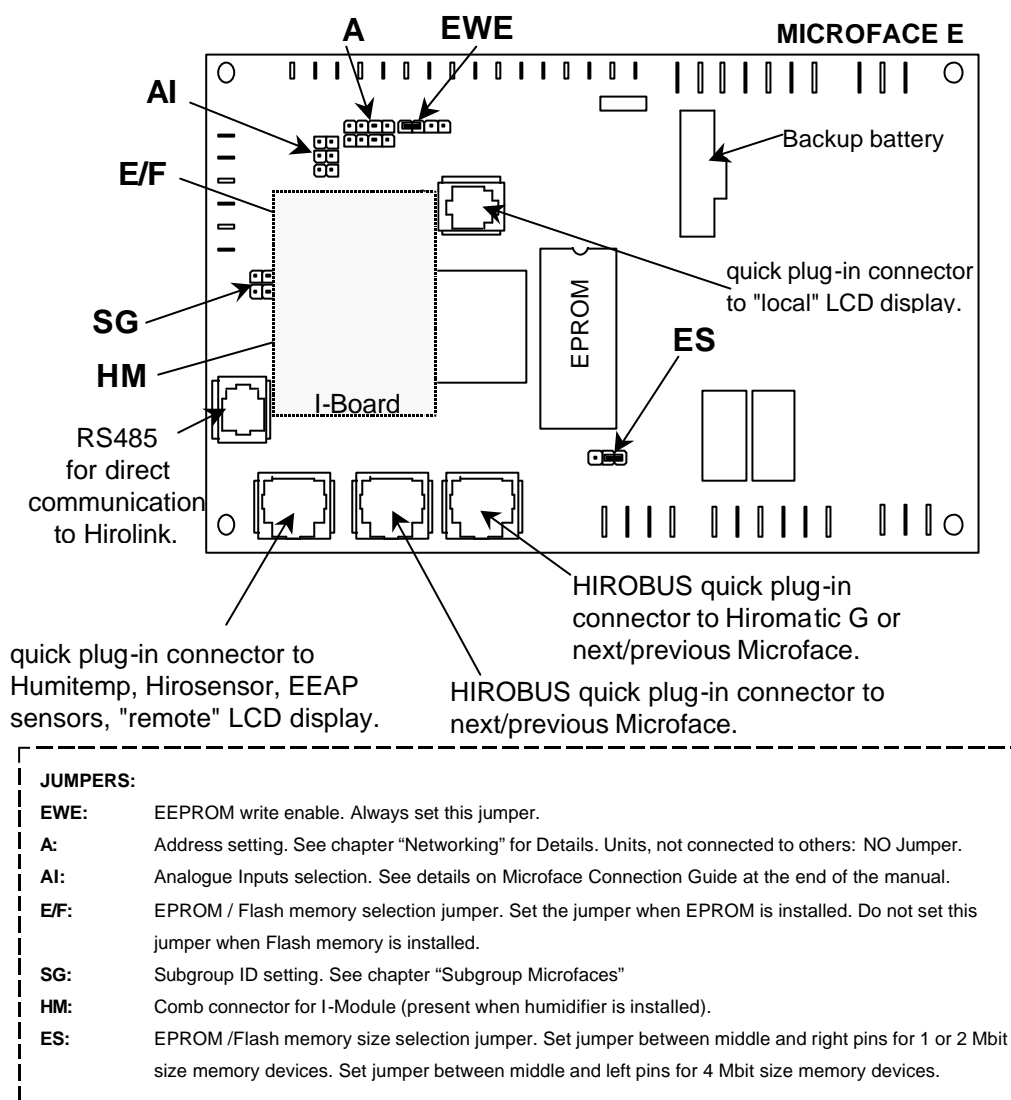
A EWE MICROFACE E

AI

E/F

Backup battery

quick plug-in connector to "local" LCD display.

EPROM

SG

ES

HM

I-Board

RS485 for direct communication to Hirolink.

HIROBUS quick plug-in connector to Hiromatic G or next/previous Microface.

quick plug-in connector to Humitemp, Hirosensor, EEAP sensors, "remote" LCD display.

HIROBUS quick plug-in connector to next/previous Microface.

JUMPERS:

| | |
|---|---|
| EWE: | EEPROM write enable. Always set this jumper. |
| A: | Address setting. See chapter “Networking” for Details. Units, not connected to others: NO Jumper. |
| AI: | Analogue Inputs selection. See details on Microface Connection Guide at the end of the manual. |
| E/F: | EPROM / Flash memory selection jumper. Set the jumper when EPROM is installed. Do not set this jumper when Flash memory is installed. |
| SG: | Subgroup ID setting. See chapter “Subgroup Microfaces” |
| HM: | Comb connector for I-Module (present when humidifier is installed). |
| ES: | EPROM /Flash memory size selection jumper. Set jumper between middle and right pins for 1 or 2 Mbit size memory devices. Set jumper between middle and left pins for 4 Mbit size memory devices. |